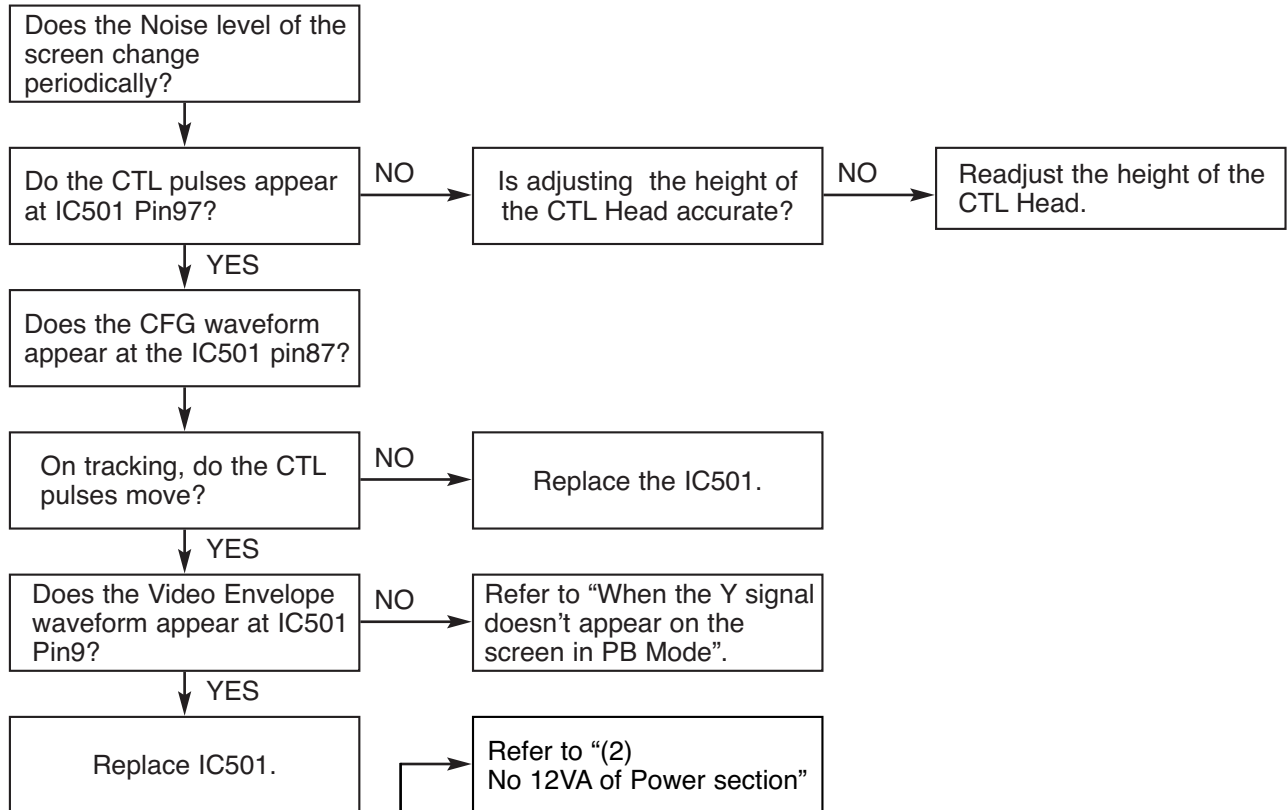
Does the Noise level of the screen change periodically?

Do the CTL pulses appear at IC501 Pin97?

NO

Is adjusting the height of the CTL Head accurate?

NO

Readjust the height of the CTL Head.

YES

Does the CFG waveform appear at the IC501 pin87?

On tracking, do the CTL pulses move?

NO

Replace the IC501.

YES

Does the Video Envelope waveform appear at IC501 Pin9?

NO

Refer to “When the Y signal doesn’t appear on the screen in PB Mode”.

YES

Replace IC501.

Refer to “(2) No 12VA of Power section”